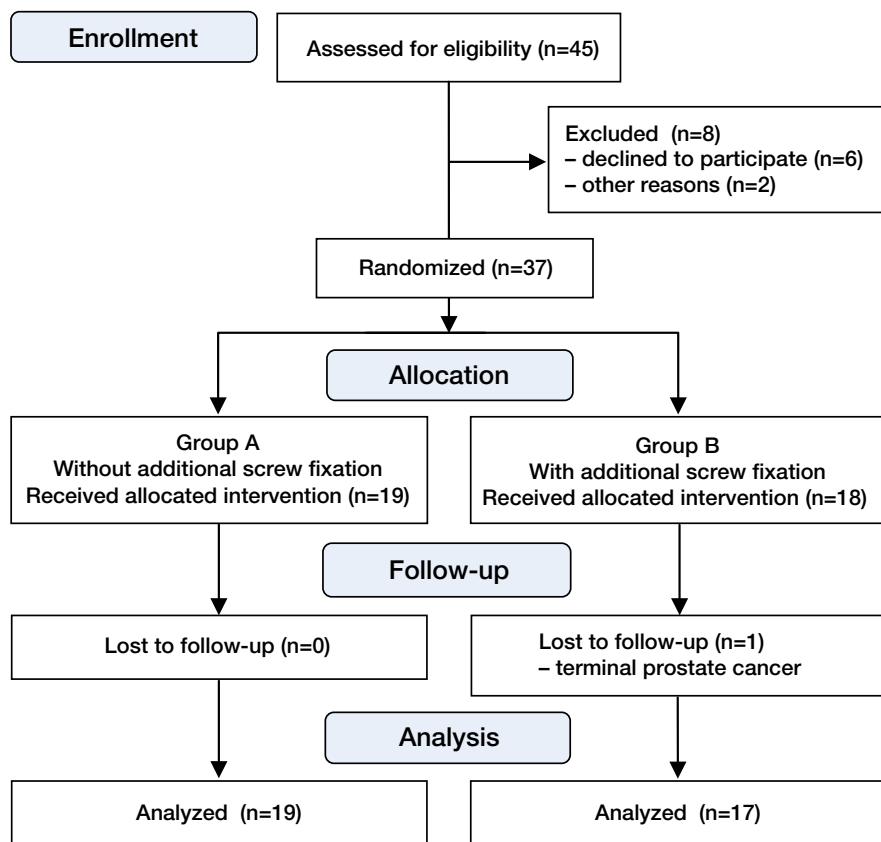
Enrollment

Assessed for eligibility (n=45)

Excluded (n=8)
– declined to participate (n=6)
– other reasons (n=2)

Randomized (n=37)

Allocation

Group A
Without additional screw fixation
Received allocated intervention (n=19)

Group B
With additional screw fixation
Received allocated intervention (n=18)

Follow-up

Lost to follow-up (n=0)

Lost to follow-up (n=1)
– terminal prostate cancer

Analysis

Analyzed (n=19)

Analyzed (n=17)